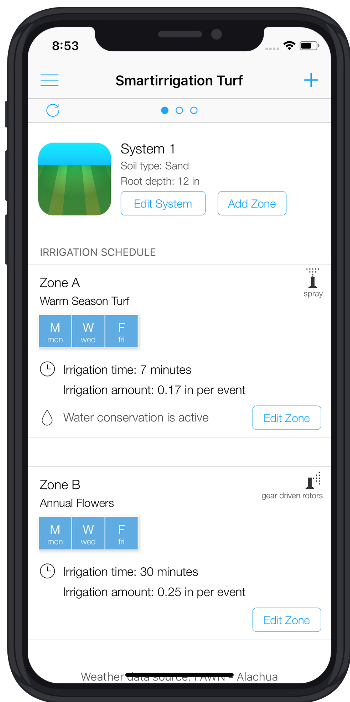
8:53

Smartirrigation Turf

System 1
Soil type: Sand
Root depth: 12 in

Edit System
Add Zone

IRRIGATION SCHEDULE

Zone A
Warm Season Turf
spray

| M mon | W wed | F fri |
|---|---|---|

Irrigation time: 7 minutes
Irrigation amount: 0.17 in per event

Water conservation is active
Edit Zone

Zone B
Annual Flowers
gear driven rotors

| M mon | W wed | F fri |
|---|---|---|

Irrigation time: 30 minutes
Irrigation amount: 0.25 in per event

Edit Zone

Weather data source: FAWN - Alachua